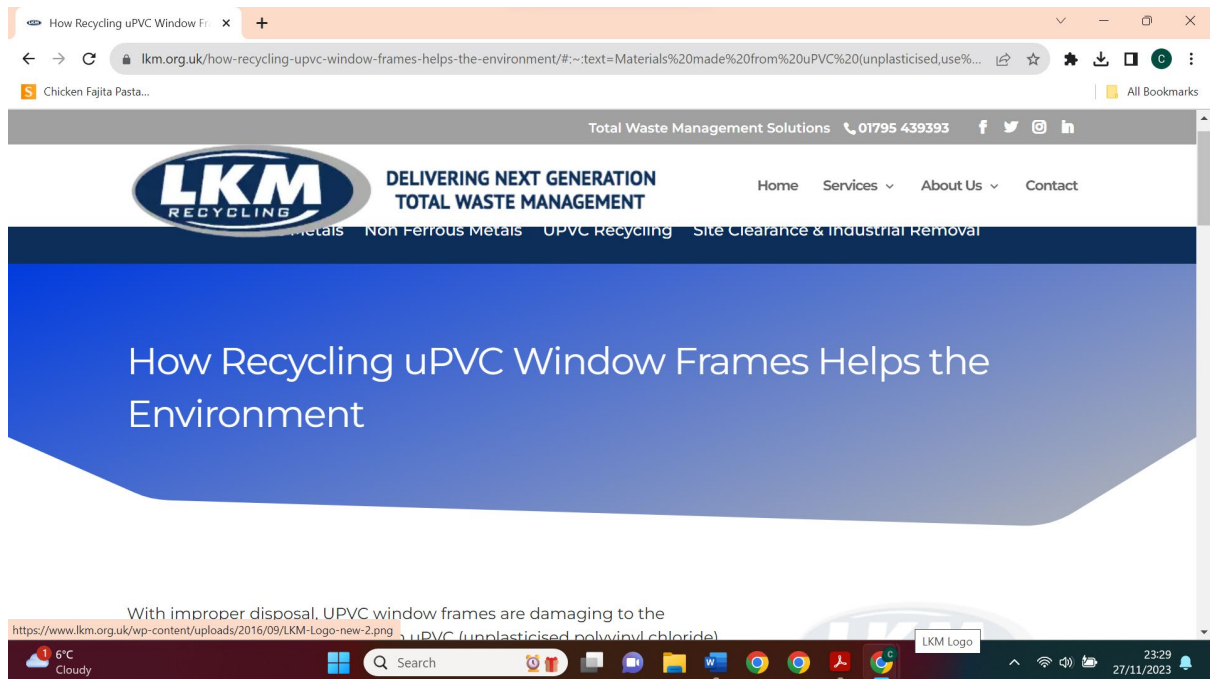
How Recycling uPVC Window Fr ×
+

lkm.org.uk/how-recycling-upvc-window-frames-helps-the-environment/#:~:text=Materials%20made%20from%20uPVC%20(unplasticised,use%...

Chicken Fajita Pasta...
All Bookmarks

Total Waste Management Solutions 01795 439393

LKM RECYCLING

DELIVERING NEXT GENERATION TOTAL WASTE MANAGEMENT

Home Services About Us Contact

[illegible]etals Non Ferrous Metals UPVC Recycling Site Clearance & Industrial Removal

How Recycling uPVC Window Frames Helps the Environment

With improper disposal, UPVC window frames are damaging to the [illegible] uPVC (unplasticised polyvinyl chloride)

https://www.lkm.org.uk/wp-content/uploads/2016/09/LKM-Logo-new-2.png

LKM Logo

6°C Cloudy

Search

23:29
27/11/2023